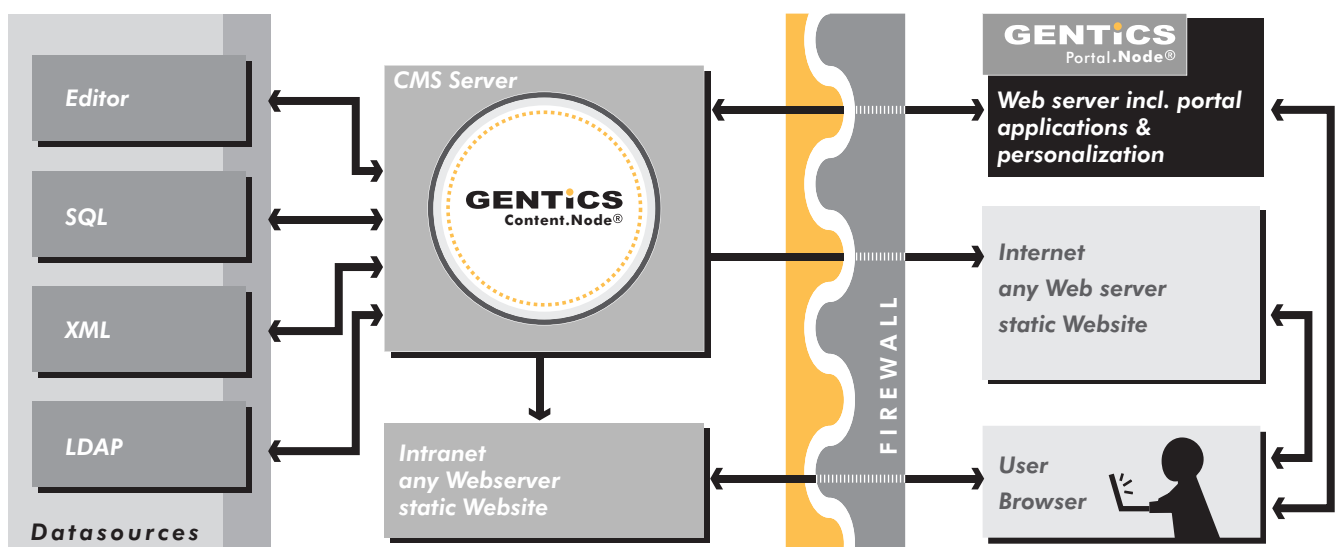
Editor

SQL

XML

LDAP

Datasources

CMS Server

GENTICS
Content.Node®

Intranet
any Webserver
static Website

FIREWALL

GENTICS
Portal.Node®

Web server incl. portal applications & personalization

Internet
any Web server
static Website

User
Browser